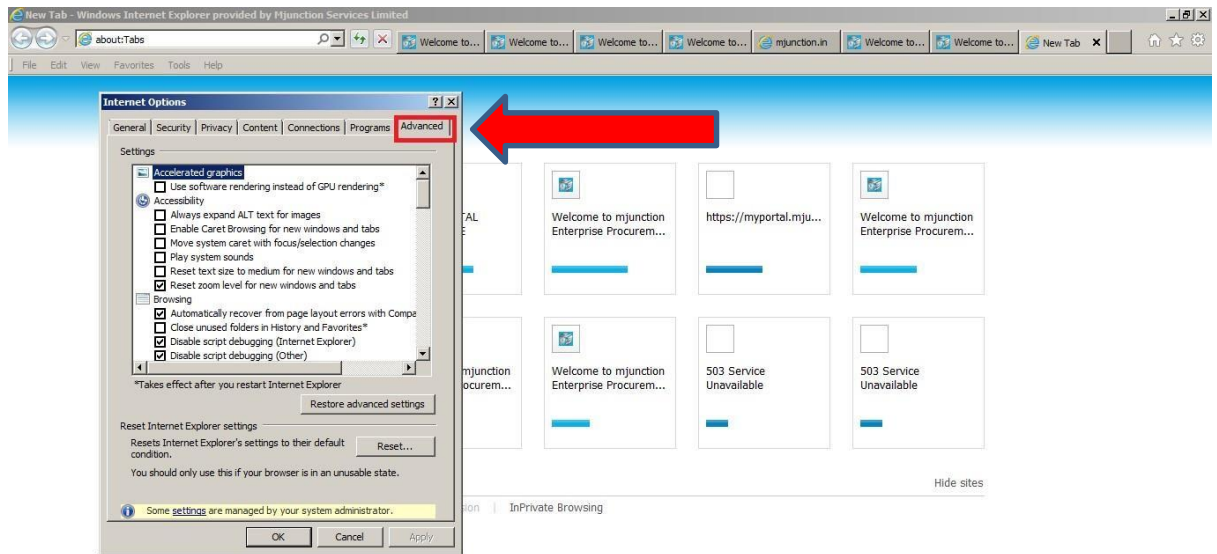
New Tab - Windows Internet Explorer provided by Mjunction Services Limited

about:Tabs

Welcome to... Welcome to... Welcome to... Welcome to... mjunction.in Welcome to... Welcome to... New Tab

File Edit View Favorites Tools Help

Internet Options

General | Security | Privacy | Content | Connections | Programs | Advanced

Settings

Accelerated graphics
Use software rendering instead of GPU rendering*
Accessibility
Always expand ALT text for images
Enable Caret Browsing for new windows and tabs
Move system caret with focus/selection changes
Play system sounds
Reset text size to medium for new windows and tabs
Reset zoom level for new windows and tabs
Browsing
Automatically recover from page layout errors with Compa
Close unused folders in History and Favorites*
Disable script debugging (Internet Explorer)
Disable script debugging (Other)

*Takes effect after you restart Internet Explorer

Restore advanced settings

Reset Internet Explorer settings

Resets Internet Explorer's settings to their default condition.

Reset...

You should only use this if your browser is in an unusable state.

Some settings are managed by your system administrator.

OK Cancel Apply

TAL
E

Welcome to mjunction Enterprise Procurem...

https://myportal.mju...

Welcome to mjunction Enterprise Procurem...

mjunction
ocurem...

Welcome to mjunction Enterprise Procurem...

503 Service Unavailable

503 Service Unavailable

Hide sites

sion | InPrivate Browsing